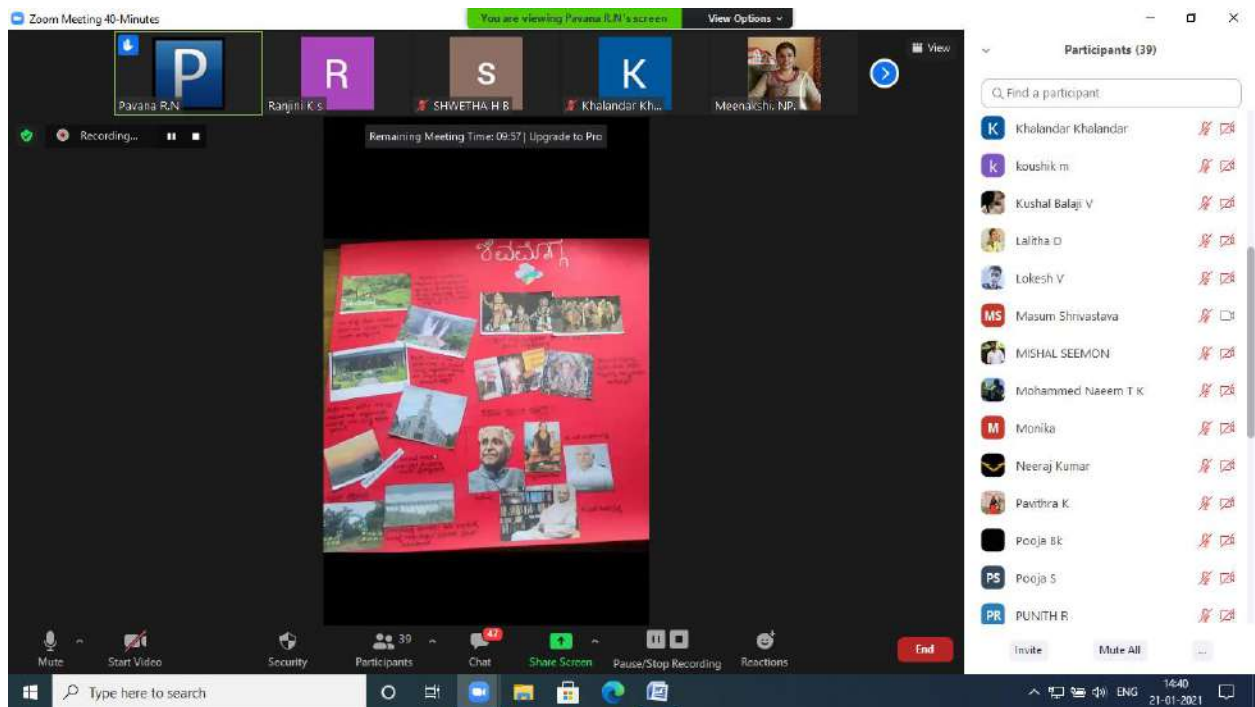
Zoom Meeting 40-Minutes

You are viewing Pavana R.N's screen

View Options

View

P
Pavana R.N

R
Ranjini K s

S
SHWETHA H B

K
Khalandar Kh...

Meenakshi. NP.

Recording...

Remaining Meeting Time: 09:57 | Upgrade to Pro

ಶಿವಮೊಗ್ಗ

Participants (39)

Find a participant

Khalandar Khalandar

koushik m

Kushal Balaji V

Lalitha D

Lokesh V

Masum Shrivastava

MISHAL SEEMON

Mohammed Naeem T K

Monika

Neeraj Kumar

Pavithra K

Pooja Bk

Pooja S

PUNITH R

Invite

Mute All

...

Mute

Start Video

Security

39
Participants

47
Chat

Share Screen

Pause/Stop Recording

Reactions

End

Type here to search

ENG

14:40
21-01-2021